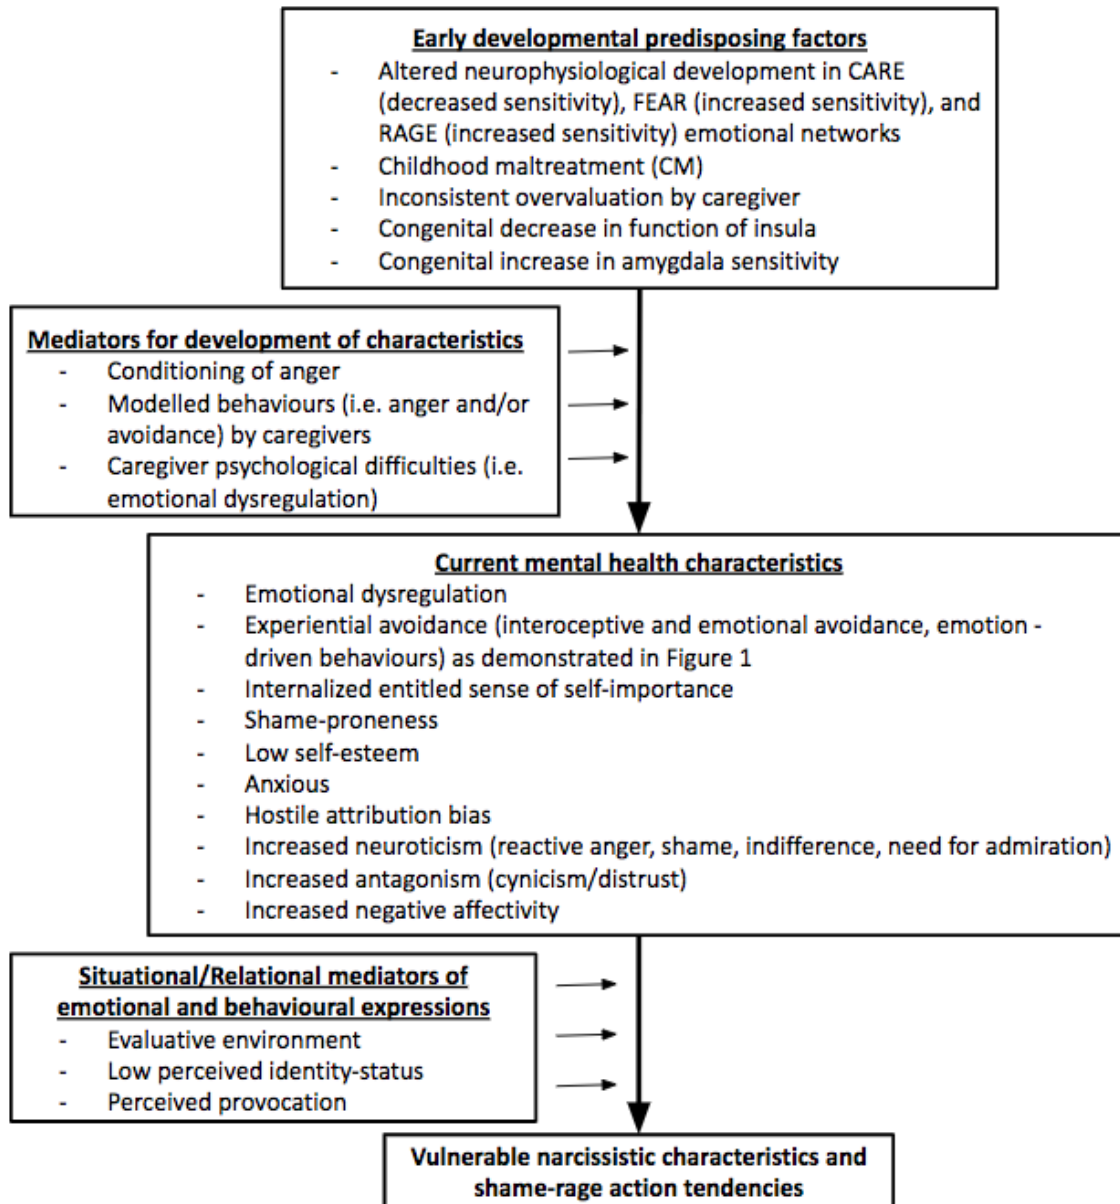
Early developmental predisposing factors

- Altered neurophysiological development in CARE (decreased sensitivity), FEAR (increased sensitivity), and RAGE (increased sensitivity) emotional networks
- Childhood maltreatment (CM)
- Inconsistent overvaluation by caregiver
- Congenital decrease in function of insula
- Congenital increase in amygdala sensitivity

Mediators for development of characteristics

- Conditioning of anger
- Modelled behaviours (i.e. anger and/or avoidance) by caregivers
- Caregiver psychological difficulties (i.e. emotional dysregulation)

Current mental health characteristics

- Emotional dysregulation
- Experiential avoidance (interoceptive and emotional avoidance, emotion - driven behaviours) as demonstrated in Figure 1
- Internalized entitled sense of self-importance
- Shame-proneness
- Low self-esteem
- Anxious
- Hostile attribution bias
- Increased neuroticism (reactive anger, shame, indifference, need for admiration)
- Increased antagonism (cynicism/distrust)
- Increased negative affectivity

Situational/Relational mediators of emotional and behavioural expressions

- Evaluative environment
- Low perceived identity-status
- Perceived provocation

Vulnerable narcissistic characteristics and shame-rage action tendencies